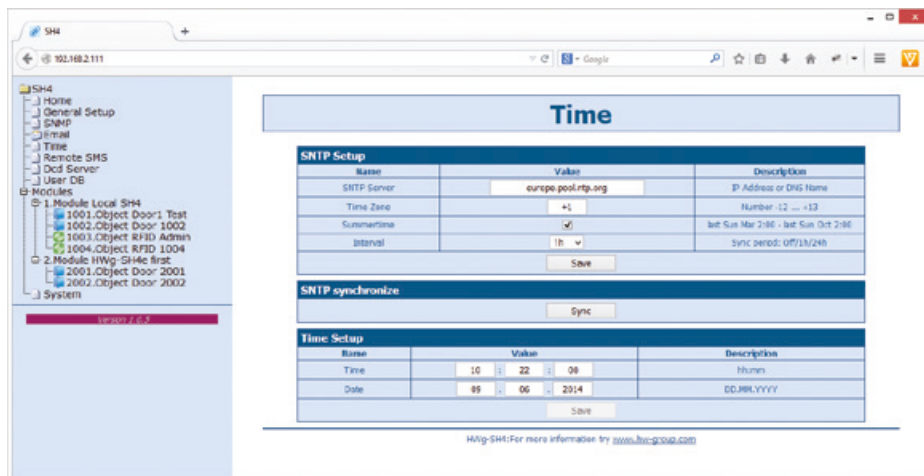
SH4
+
192.168.2.111
Google

SH4
Home
General Setup
SNMP
Email
Time
Remote SMS
Dcd Server
User DB
Modules
1.Module Local SH4
1001.Object Door1 Test
1002.Object Door 1002
1003.Object RFID Admin
1004.Object RFID 1004
2.Module HWg-SH4e first
2001.Object Door 2001
2002.Object Door 2002
System

Version 1.0.5

Time

SNTP Setup

| Name | Value | Description |
|---|---|---|
| SNTP Server | europe.pool.ntp.org | IP Address or DNS Name |
| Time Zone | +1 | Number -12 ... +13 |
| Summertime | ✔ | last Sun Mar 2:00 - last Sun Oct 2:00 |
| Interval | 1h | Sync period: Off/1h/24h |

Save

SNTP synchronize

Sync

Time Setup

| Name | Value | Description |
|---|---|---|
| Time | 10 : 22 : 08 | hh:mm |
| Date | 09 . 06 . 2014 | DD.MM.YYYY |

Save

HWg-SH4: For more information try www.hw-group.com